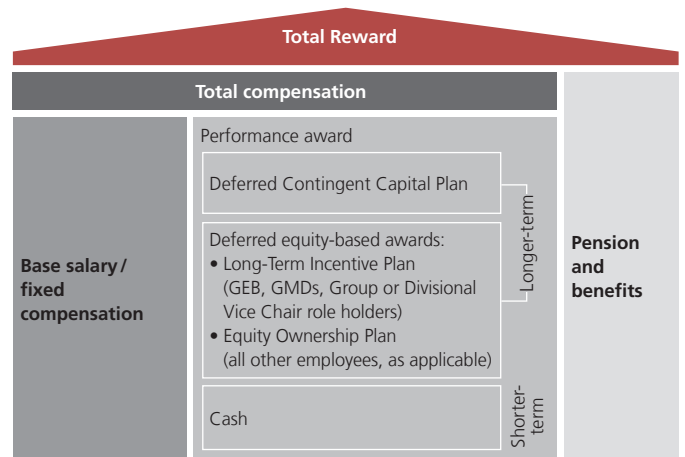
Total Reward

Total compensation

Base salary / fixed compensation

Performance award

Deferred Contingent Capital Plan

Deferred equity-based awards:
• Long-Term Incentive Plan (GEB, GMDs, Group or Divisional Vice Chair role holders)
• Equity Ownership Plan (all other employees, as applicable)

Longer-term

Cash

Shorter-term

Pension and benefits